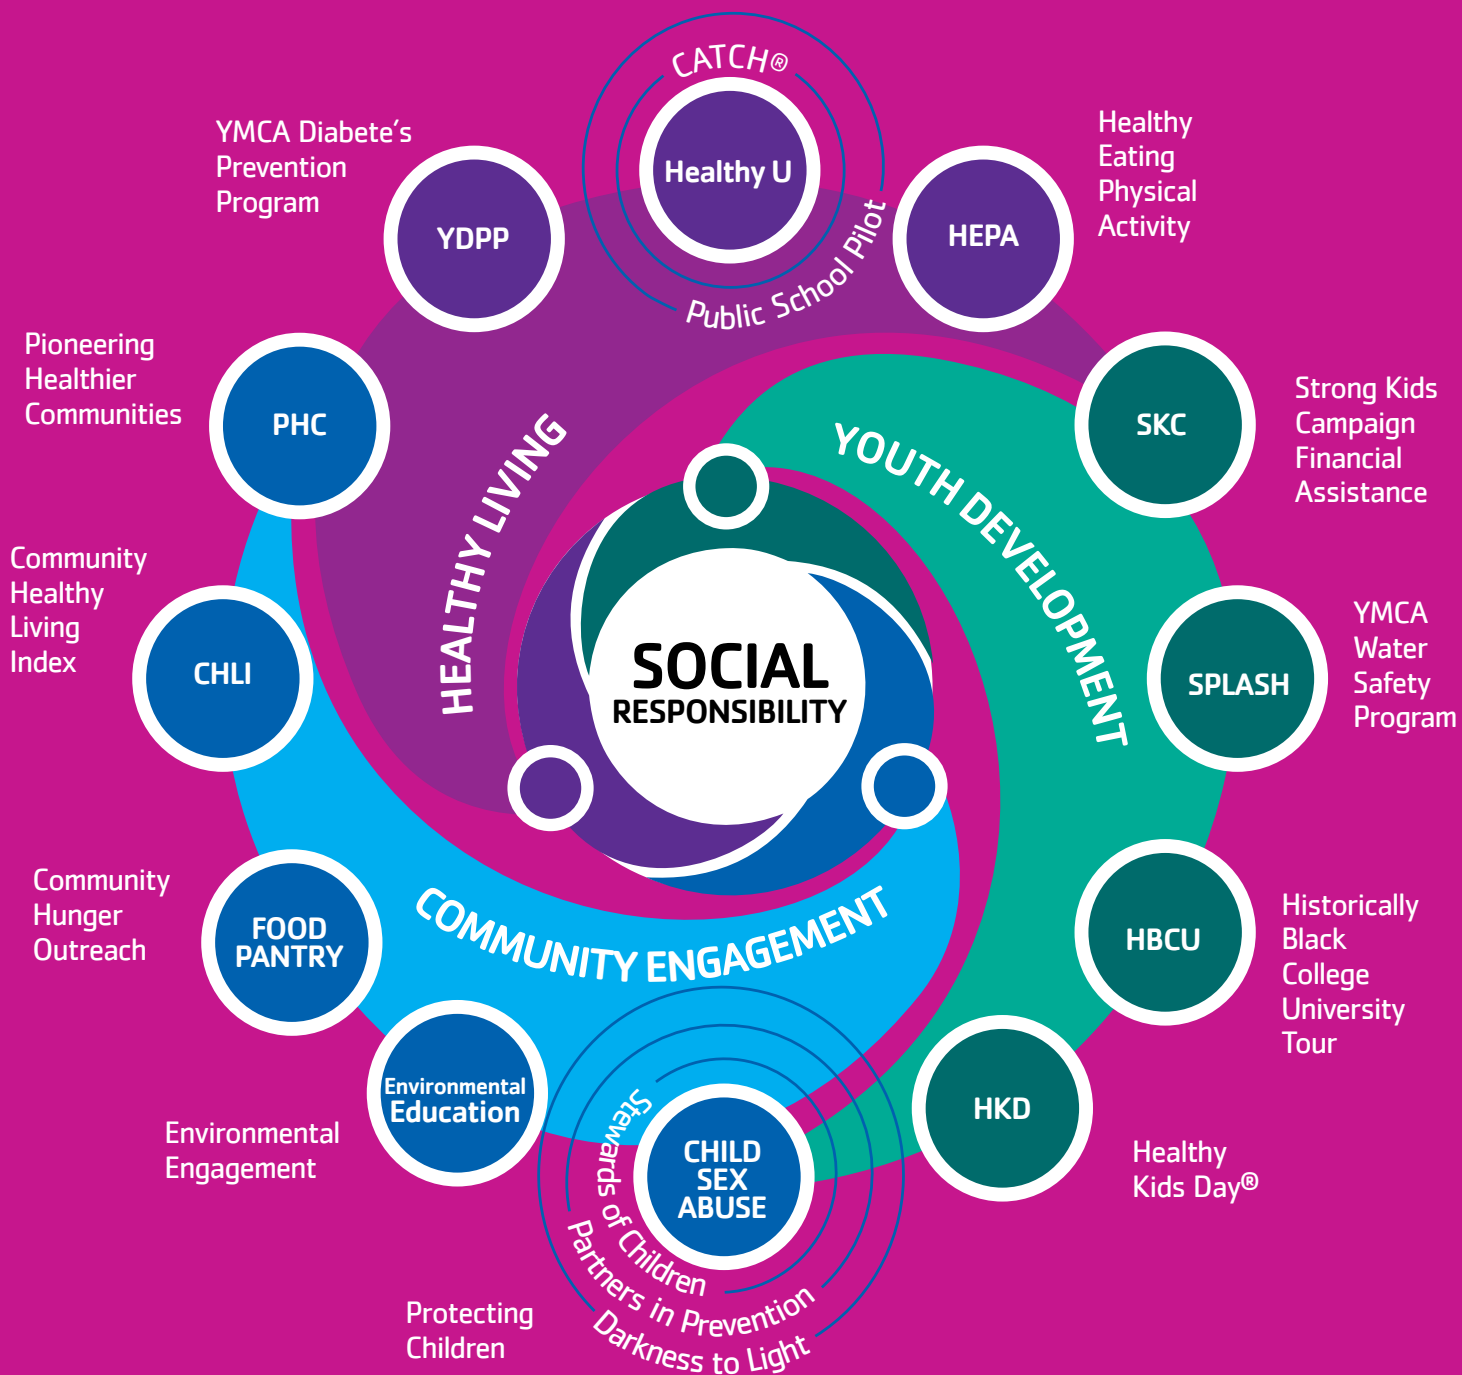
CATCH®

Healthy U

Public School Pilot

YMCA Diabete's Prevention Program

YDPP

HEPA

Healthy Eating Physical Activity

Pioneering Healthier Communities

PHC

SKC

Strong Kids Campaign Financial Assistance

HEALTHY LIVING

YOUTH DEVELOPMENT

Community Healthy Living Index

CHLI

SOCIAL RESPONSIBILITY

SPLASH

YMCA Water Safety Program

Community Hunger Outreach

FOOD PANTRY

COMMUNITY ENGAGEMENT

HBCU

Historically Black College University Tour

Environmental Education

HKD

Environmental Engagement

CHILD SEX ABUSE

Stewards of Children

Partners in Prevention

Darkness to Light

Healthy Kids Day®

Protecting Children